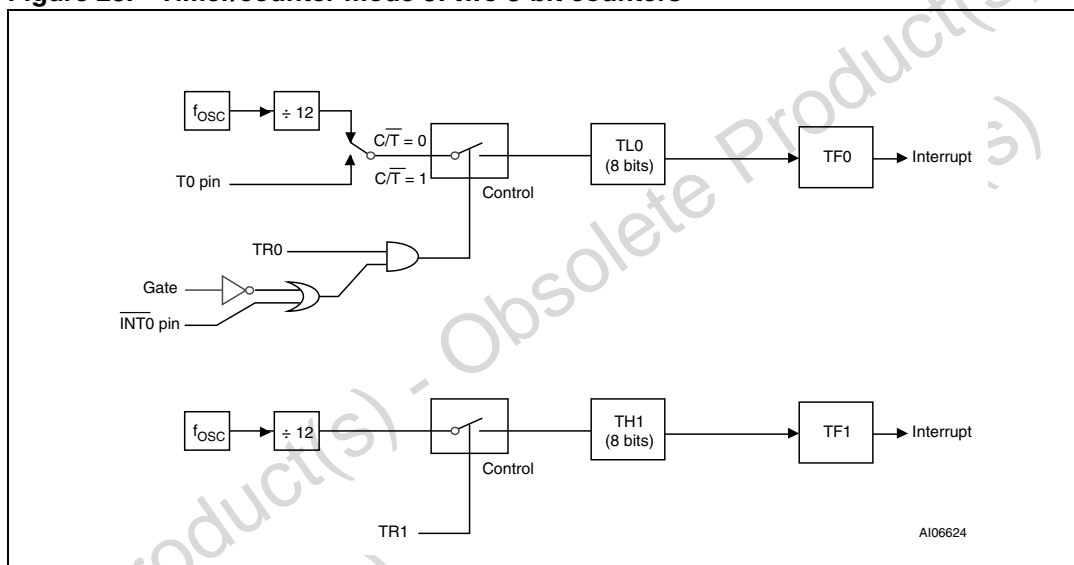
Figure 2?. Timer/counter mode of the 8-bit counters

$f_{OSC}$

÷ 12

$C/\overline{T} = 0$

$C/\overline{T} = 1$

T0 pin

Control

TL0 (8 bits)

TF0

Interrupt

TR0

Gate

$\overline{INT0}$ pin

$f_{OSC}$

÷ 12

Control

TH1 (8 bits)

TF1

Interrupt

TR1

AI06624

Obsolete Product(s) - Obsolete Product(s)